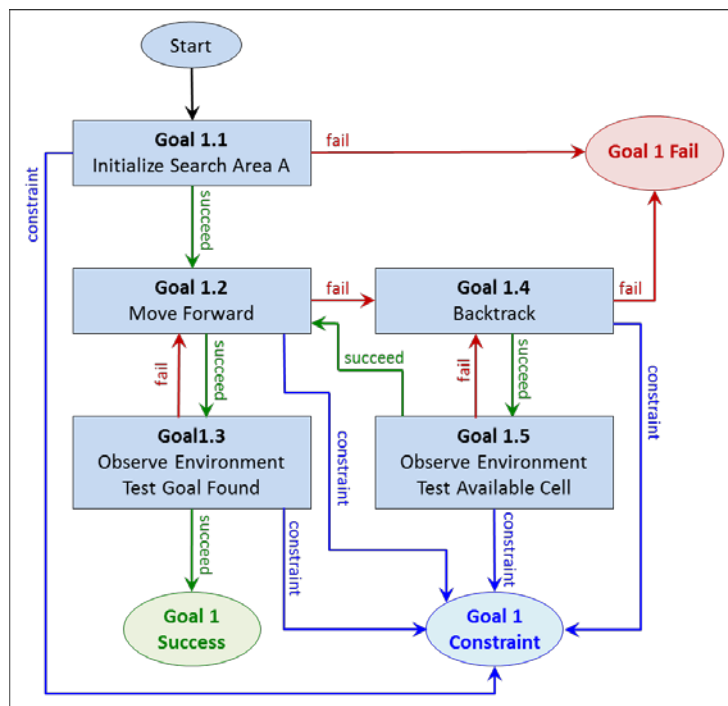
Start

Goal 1.1
Initialize Search Area A

fail

Goal 1 Fail

constraint

succeed

Goal 1.2
Move Forward

fail

Goal 1.4
Backtrack

fail

fail

succeed

succeed

fail

succeed

constraint

Goal1.3
Observe Environment
Test Goal Found

constraint

Goal 1.5
Observe Environment
Test Available Cell

succeed

constraint

constraint

Goal 1
Success

Goal 1
Constraint